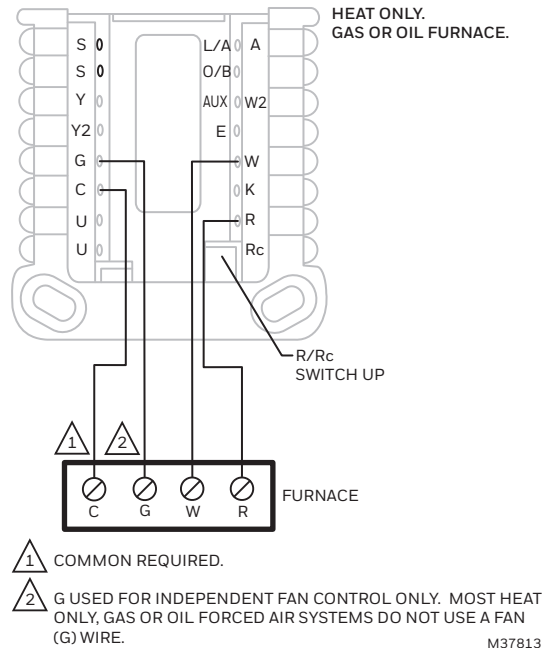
HEAT ONLY.
GAS OR OIL FURNACE.

S
S
Y
Y2
G
C
U
U

L/A
O/B
AUX
E

A
W2
W
K
R
Rc

R/Rc
SWITCH UP

1
2

C
G
W
R

FURNACE

1 COMMON REQUIRED.

2 G USED FOR INDEPENDENT FAN CONTROL ONLY. MOST HEAT ONLY, GAS OR OIL FORCED AIR SYSTEMS DO NOT USE A FAN (G) WIRE.

M37813